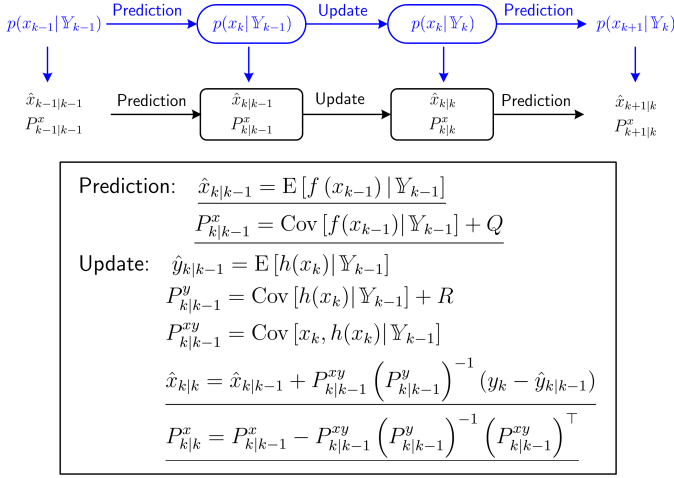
$p(x_{k-1}|\mathbb{Y}_{k-1})$ Prediction $p(x_k|\mathbb{Y}_{k-1})$ Update $p(x_k|\mathbb{Y}_k)$ Prediction $p(x_{k+1}|\mathbb{Y}_k)$

$\hat{x}_{k-1|k-1}$ $P^x_{k-1|k-1}$ Prediction $\hat{x}_{k|k-1}$ $P^x_{k|k-1}$ Update $\hat{x}_{k|k}$ $P^x_{k|k}$ Prediction $\hat{x}_{k+1|k}$ $P^x_{k+1|k}$

Prediction: $\hat{x}_{k|k-1} = \mathrm{E}\left[f\left(x_{k-1}\right)|\mathbb{Y}_{k-1}\right]$

$P^x_{k|k-1} = \mathrm{Cov}\left[f(x_{k-1})|\mathbb{Y}_{k-1}\right] + Q$

Update: $\hat{y}_{k|k-1} = \mathrm{E}\left[h(x_k)|\mathbb{Y}_{k-1}\right]$

$P^y_{k|k-1} = \mathrm{Cov}\left[h(x_k)|\mathbb{Y}_{k-1}\right] + R$

$P^{xy}_{k|k-1} = \mathrm{Cov}\left[x_k, h(x_k)|\mathbb{Y}_{k-1}\right]$

$\hat{x}_{k|k} = \hat{x}_{k|k-1} + P^{xy}_{k|k-1}\left(P^y_{k|k-1}\right)^{-1}(y_k - \hat{y}_{k|k-1})$

$P^x_{k|k} = P^x_{k|k-1} - P^{xy}_{k|k-1}\left(P^y_{k|k-1}\right)^{-1}\left(P^{xy}_{k|k-1}\right)^\top$